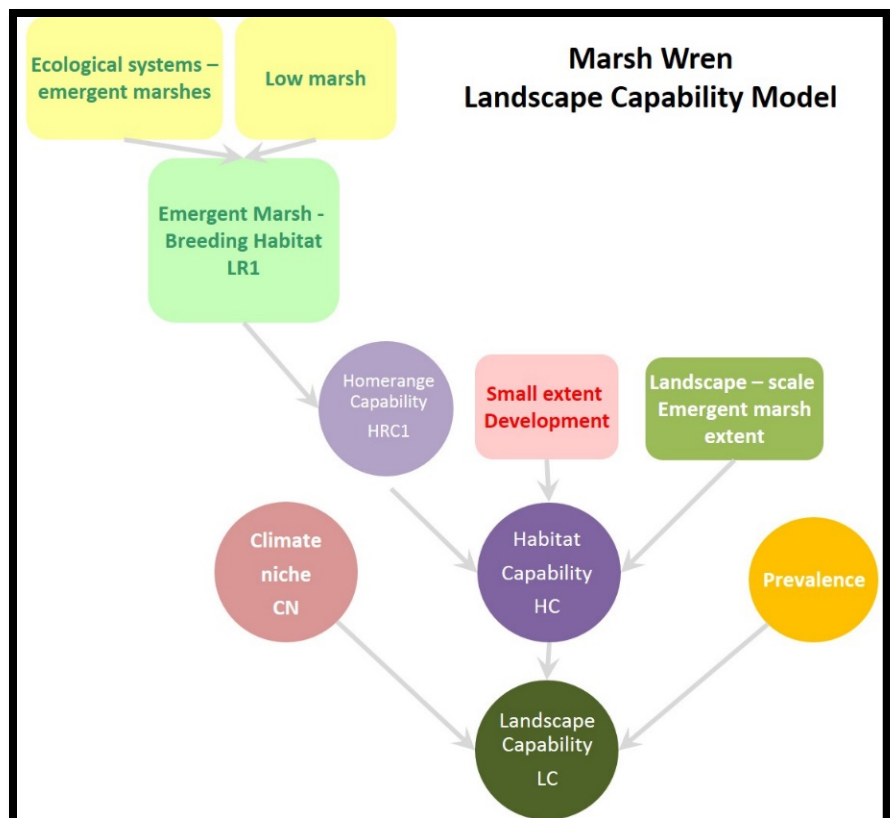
Ecological systems – emergent marshes

Low marsh

Marsh Wren
Landscape Capability Model

Emergent Marsh - Breeding Habitat LR1

Homerange Capability HRC1

Small extent Development

Landscape – scale Emergent marsh extent

Climate niche CN

Habitat Capability HC

Prevalence

Landscape Capability LC